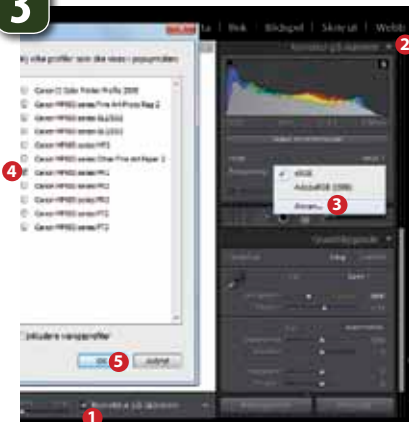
3

ta | Bok | Bildspel | Skriv ut | Webb

2

j vilka profiler som ska visas i popupmenyn:

Canon IJ Color Printer Profile 2005
Canon MP980 series Fine Art Photo Rag 2
Canon MP980 series GL/SG1
Canon MP980 series GL/SG2
Canon MP980 series MP1
Canon MP980 series Other Fine Art Paper 2
Canon MP980 series PR1
Canon MP980 series PR2
Canon MP980 series PR3
Canon MP980 series PR4
Canon MP980 series PT1
Canon MP980 series PT2

4

sRGB
AdobeRGB (1998)
Annan...

3

nkludera visningsprofiler

OK
5
Avbryt

1